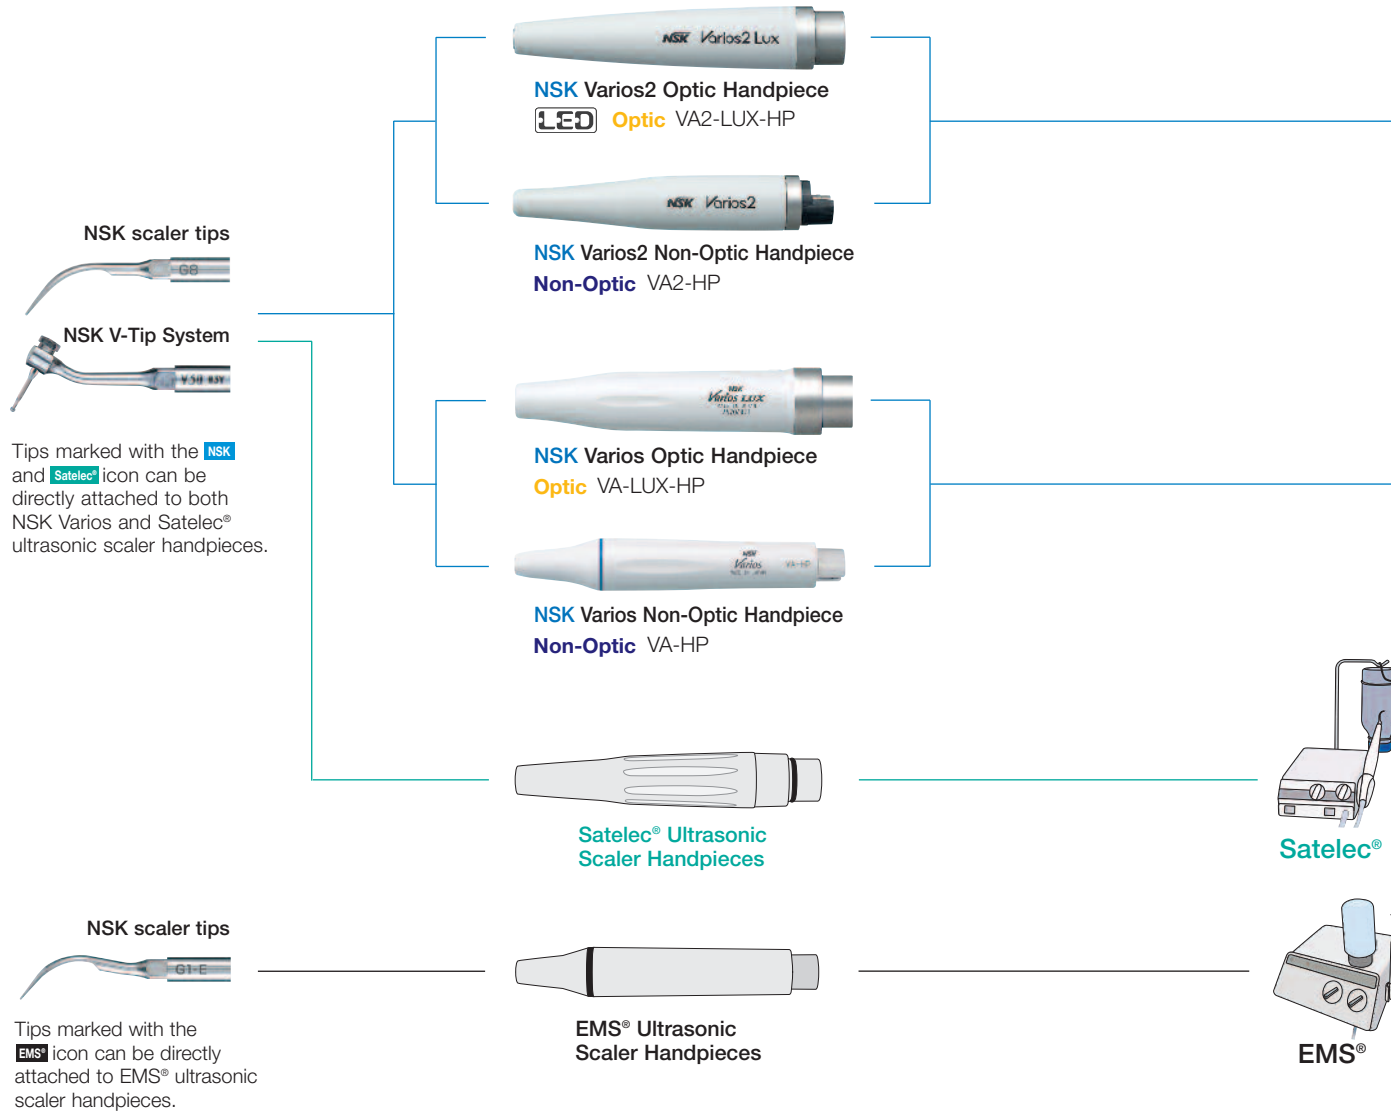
NSK Varios2 Lux

NSK Varios2 Optic Handpiece
LED Optic VA2-LUX-HP

NSK Varios2

NSK Varios2 Non-Optic Handpiece
Non-Optic VA2-HP

NSK scaler tips
G8

NSK V-Tip System
V58 KSY

Tips marked with the NSK and Satelec® icon can be directly attached to both NSK Varios and Satelec® ultrasonic scaler handpieces.

NSK Varios LUX

NSK Varios Optic Handpiece
Optic VA-LUX-HP

NSK Varios VA-HP

NSK Varios Non-Optic Handpiece
Non-Optic VA-HP

Satelec® Ultrasonic Scaler Handpieces

Satelec®

NSK scaler tips
G1-E

Tips marked with the EMS® icon can be directly attached to EMS® ultrasonic scaler handpieces.

EMS® Ultrasonic Scaler Handpieces

EMS®